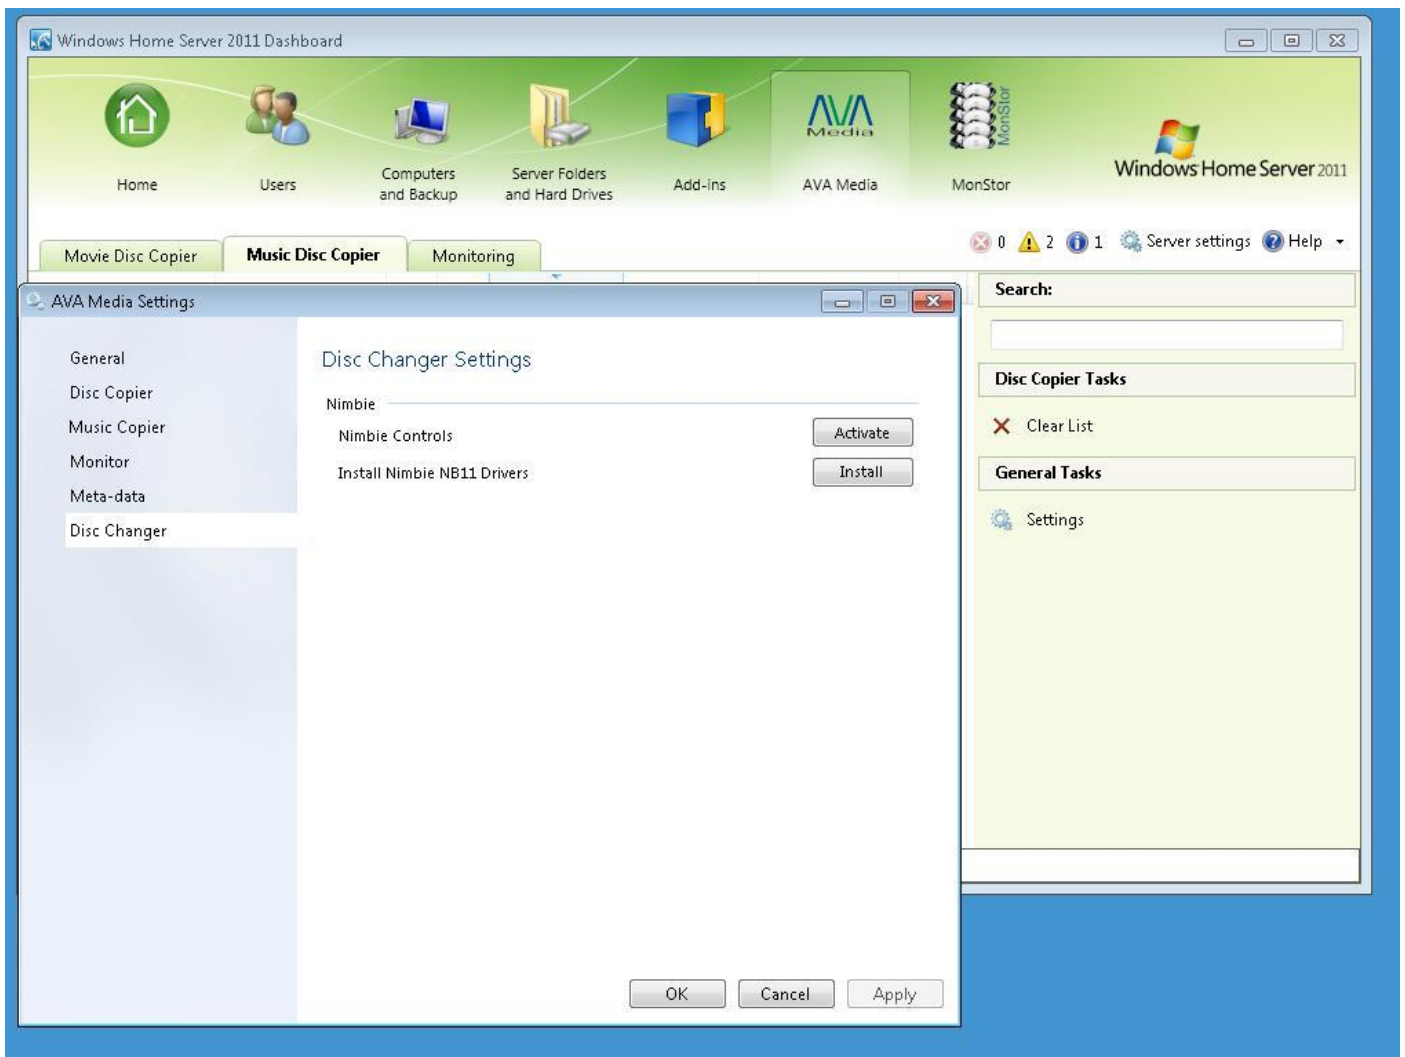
Windows Home Server 2011 Dashboard

Home
Users
Computers and Backup
Server Folders and Hard Drives
Add-ins
AVA Media
AVA Media
MonStor
MonStor
Windows Home Server 2011

Movie Disc Copier
Music Disc Copier
Monitoring

0 2 1 Server settings Help

AVA Media Settings

General
Disc Copier
Music Copier
Monitor
Meta-data
Disc Changer

Disc Changer Settings

Nimbie
Nimbie Controls
Activate
Install Nimbie NB11 Drivers
Install

OK
Cancel
Apply

Search:

Disc Copier Tasks
Clear List

General Tasks
Settings